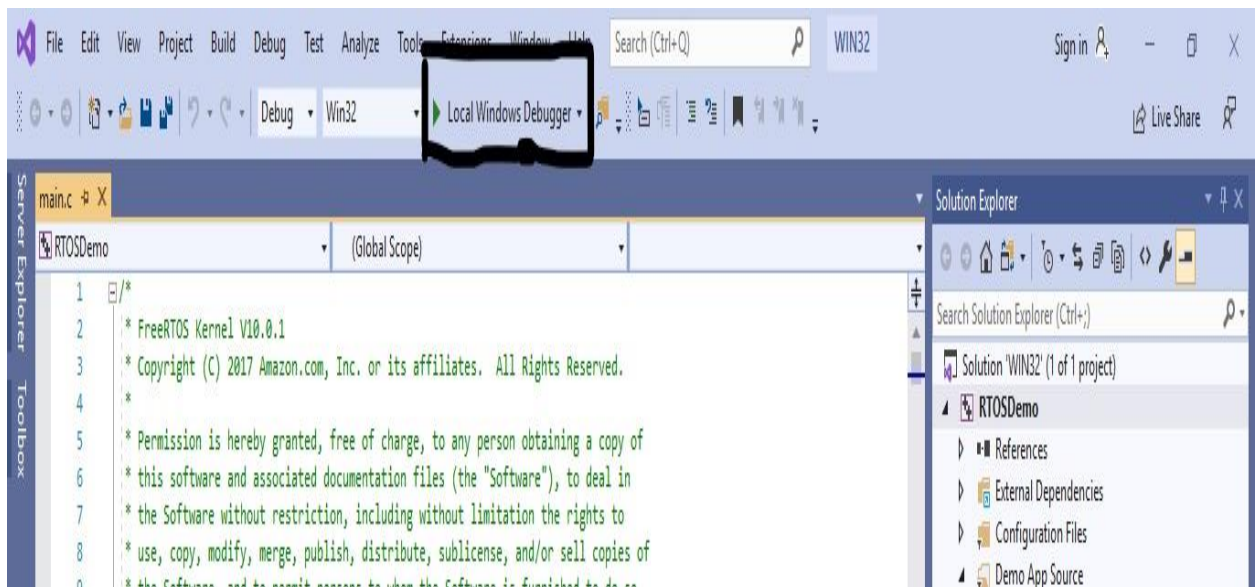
File Edit View Project Build Debug Test Analyze Tools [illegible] Search (Ctrl+Q) WIN32 Sign in

Debug Win32 Local Windows Debugger Live Share

Server Explorer Toolbox

main.c

RTOSDemo (Global Scope)

1 /*
2 * FreeRTOS Kernel V10.0.1
3 * Copyright (C) 2017 Amazon.com, Inc. or its affiliates. All Rights Reserved.
4 *
5 * Permission is hereby granted, free of charge, to any person obtaining a copy of
6 * this software and associated documentation files (the "Software"), to deal in
7 * the Software without restriction, including without limitation the rights to
8 * use, copy, modify, merge, publish, distribute, sublicense, and/or sell copies of
9 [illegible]

Solution Explorer

Search Solution Explorer (Ctrl+;)

Solution 'WIN32' (1 of 1 project)
RTOSDemo
References
External Dependencies
Configuration Files
Demo App Source